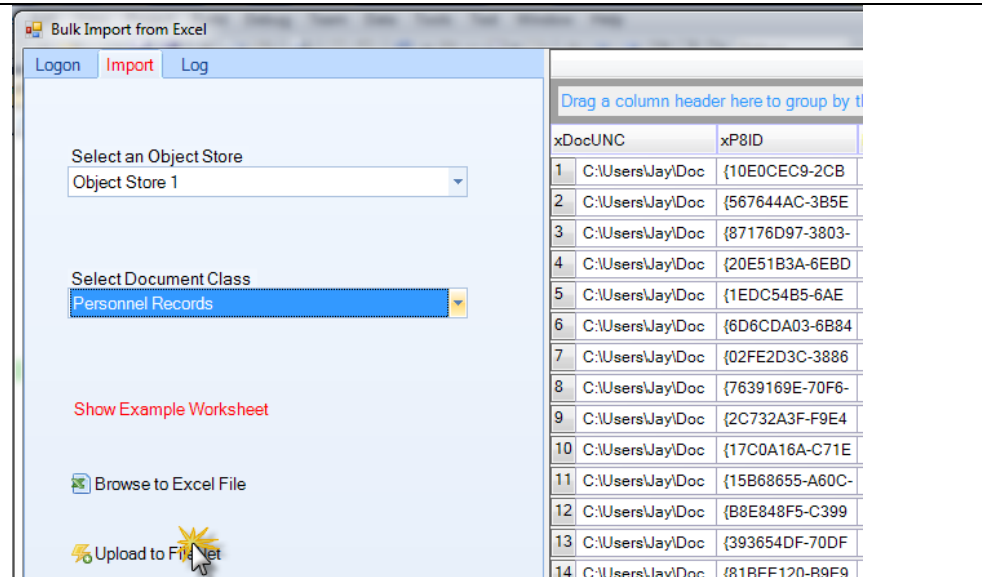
Bulk Import from Excel

Logon | Import | Log

Select an Object Store

Object Store 1

Select Document Class

Personnel Records

Show Example Worksheet

Browse to Excel File

Upload to FileNet

Drag a column header here to group by th

|  | xDocUNC | xP8ID |
|---|---|---|
| 1 | C:\Users\Jay\Doc | {10E0CEC9-2CB |
| 2 | C:\Users\Jay\Doc | {567644AC-3B5E |
| 3 | C:\Users\Jay\Doc | {87176D97-3803- |
| 4 | C:\Users\Jay\Doc | {20E51B3A-6EBD |
| 5 | C:\Users\Jay\Doc | {1EDC54B5-6AE |
| 6 | C:\Users\Jay\Doc | {6D6CDA03-6B84 |
| 7 | C:\Users\Jay\Doc | {02FE2D3C-3886 |
| 8 | C:\Users\Jay\Doc | {7639169E-70F6- |
| 9 | C:\Users\Jay\Doc | {2C732A3F-F9E4 |
| 10 | C:\Users\Jay\Doc | {17C0A16A-C71E |
| 11 | C:\Users\Jay\Doc | {15B68655-A60C- |
| 12 | C:\Users\Jay\Doc | {B8E848F5-C399 |
| 13 | C:\Users\Jay\Doc | {393654DF-70DF |
| 14 | C:\Users\Jay\Doc | {81BEE120-B9E9 |